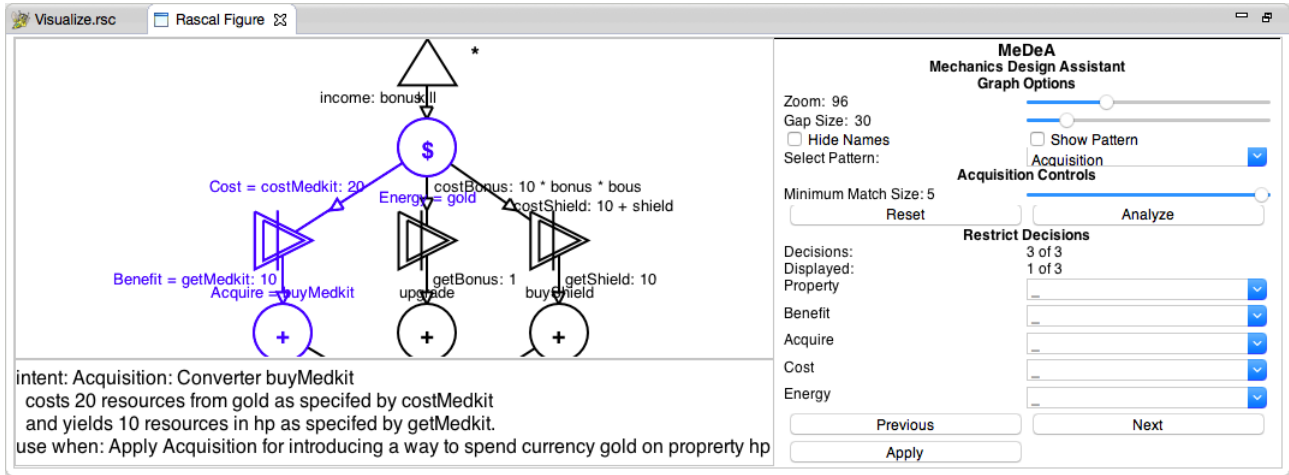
Visualize.rsc Rascal Figure

*

income: bonuskill

$

Cost = costMedkit: 20

Energy = gold

costBonus: 10 * bonus * bous

costShield: 10 + shield

Benefit = getMedkit: 10

Acquire = buyMedkit

getBonus: 1

upgrade

getShield: 10

buyShield

+

+

+

intent: Acquisition: Converter buyMedkit
costs 20 resources from gold as specifed by costMedkit
and yields 10 resources in hp as specifed by getMedkit.
use when: Apply Acquisition for introducing a way to spend currency gold on proprerty hp

MeDeA
Mechanics Design Assistant
Graph Options
Zoom: 96
Gap Size: 30
Hide Names
Show Pattern
Select Pattern: Acquisition
Acquisition Controls
Minimum Match Size: 5
Reset
Analyze
Restrict Decisions
Decisions: 3 of 3
Displayed: 1 of 3
Property _
Benefit _
Acquire _
Cost _
Energy _
Previous
Next
Apply